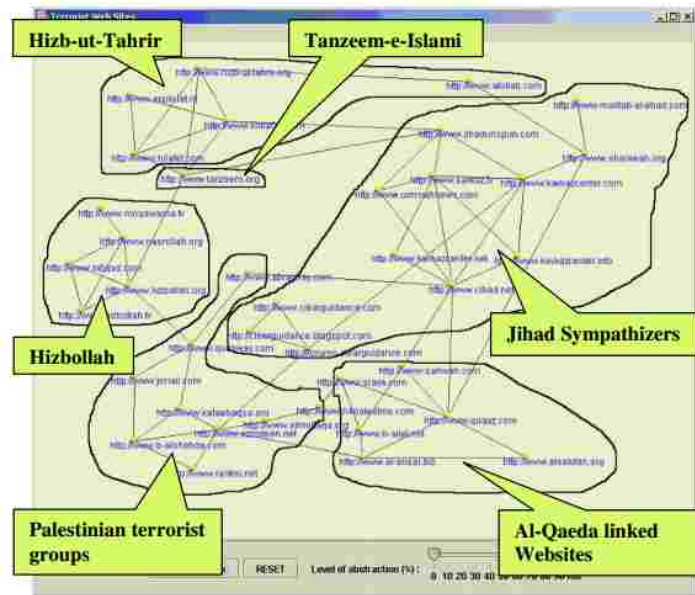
Terrorist Web Sites

Hizb-ut-Tahrir

Tanzeem-e-Islami

http://www.tanzeem.org

Hizbollah

Jihad Sympathizers

Palestinian terrorist groups

Al-Qaeda linked Websites

http://www.qudsway.com

http://www.jimaat.com

http://www.alsaha.com

http://www.kavkazcenter.com

http://www.jihadunspun.com

http://www.islamtoday.com

http://www.shareeah.org

RESET

Level of abstraction (%):

0 10 20 30 40 50 60 70 80 90 100